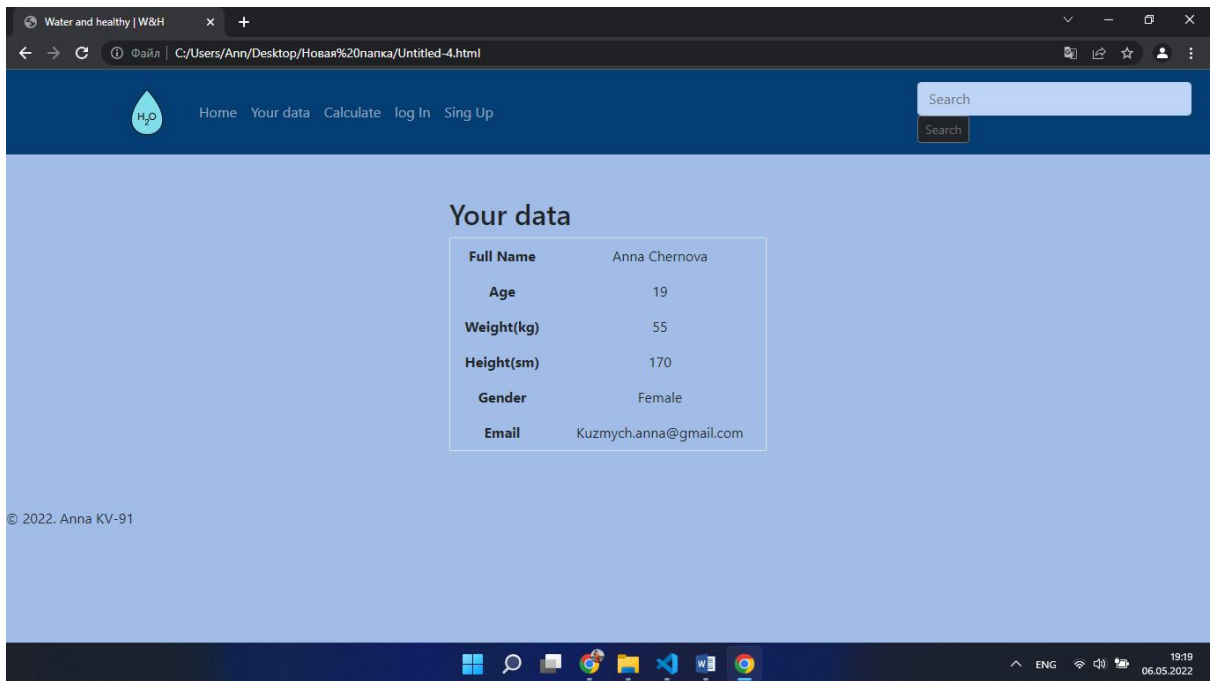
Water and healthy | W&H

Файл | C:/Users/Ann/Desktop/Новая%20папка/Untitled-4.html

$H_2O$

Home Your data Calculate log In Sing Up

Search

Search

Your data

| Full Name | Anna Chernova |
|---|---|
| Age | 19 |
| Weight(kg) | 55 |
| Height(sm) | 170 |
| Gender | Female |
| Email | Kuzmych.anna@gmail.com |

© 2022. Anna KV-91

ENG

19:19
06.05.2022